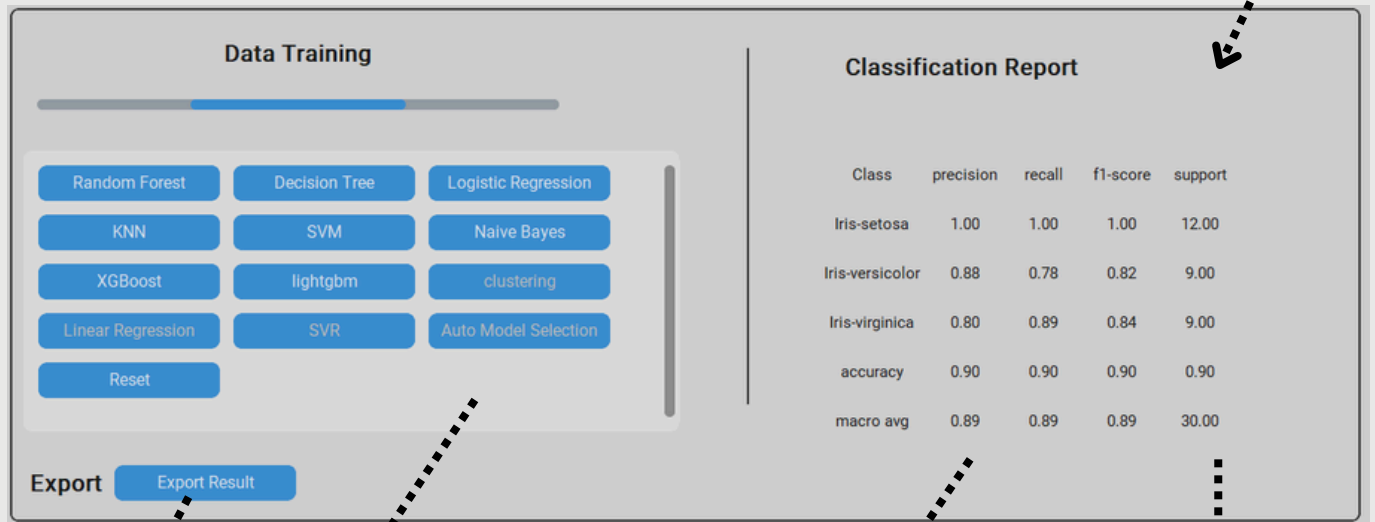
Data Training

Random Forest
Decision Tree
Logistic Regression
KNN
SVM
Naive Bayes
XGBoost
lightgbm
clustering
Linear Regression
SVR
Auto Model Selection
Reset

Export
Export Result

Classification Report

| Class | precision | recall | f1-score | support |
|---|---|---|---|---|
| Iris-setosa | 1.00 | 1.00 | 1.00 | 12.00 |
| Iris-versicolor | 0.88 | 0.78 | 0.82 | 9.00 |
| Iris-virginica | 0.80 | 0.89 | 0.84 | 9.00 |
| accuracy | 0.90 | 0.90 | 0.90 | 0.90 |
| macro avg | 0.89 | 0.89 | 0.89 | 30.00 |